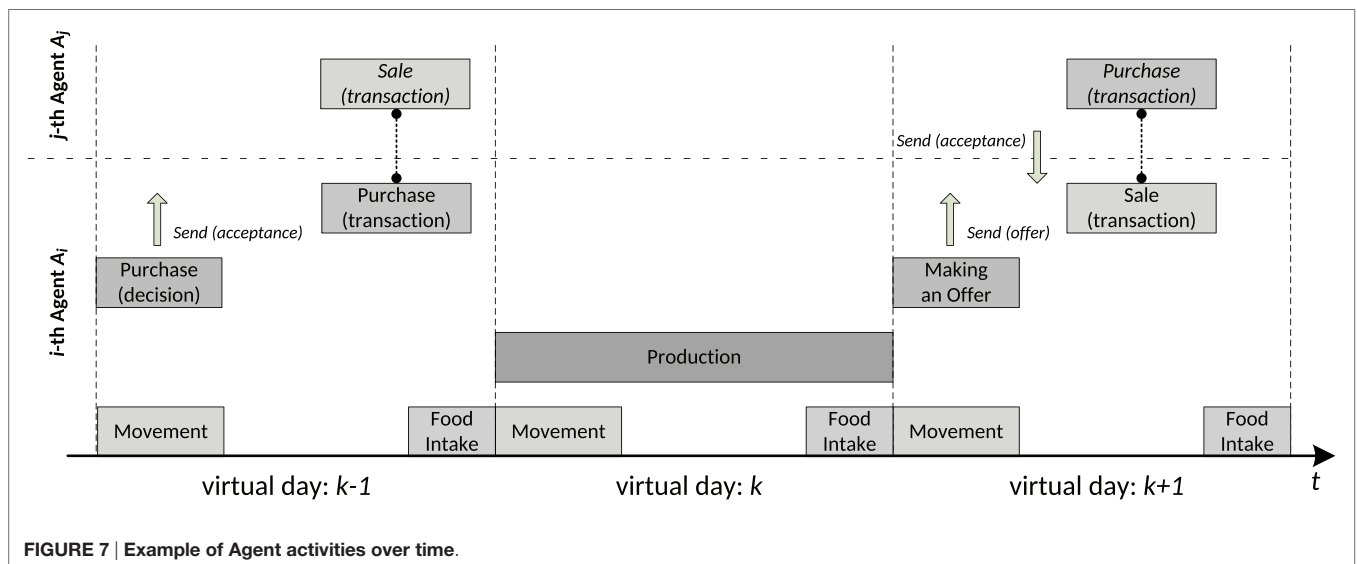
j-th Agent $A_j$

i-th Agent $A_i$

Sale (transaction)

Purchase (transaction)

Send (acceptance)

Purchase (decision)

Production

Send (acceptance)

Purchase (transaction)

Sale (transaction)

Send (offer)

Making an Offer

Movement

Food Intake

Movement

Food Intake

Movement

Food Intake

virtual day: $k$-1

virtual day: $k$

virtual day: $k$+1

$t$

FIGURE 7 | Example of Agent activities over time.